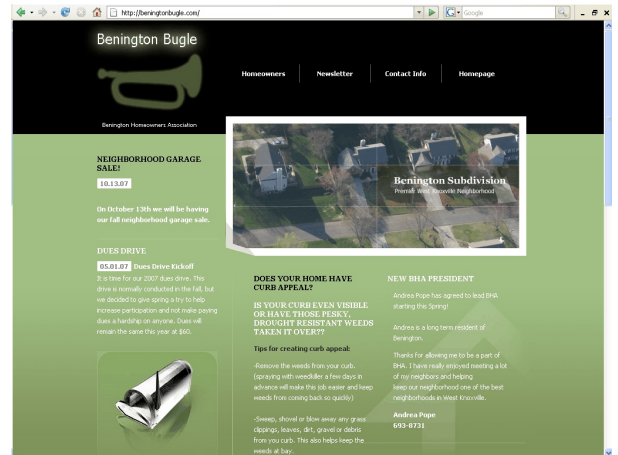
http://beningtonbugle.com/

Google

Benington Bugle

Homeowners

Newsletter

Contact Info

Homepage

Benington Homeowners Association

NEIGHBORHOOD GARAGE SALE!

10.13.07

On October 13th we will be having our fall neighborhood garage sale.

DUES DRIVE

05.01.07 Dues Drive Kickoff

It is time for our 2007 dues drive. This drive is normally conducted in the fall, but we decided to give spring a try to help increase participation and not making paying dues a hardship on anyone. Dues will remain the same this year at $60.

Benington Subdivision

Premier West Knoxville Neighborhood

DOES YOUR HOME HAVE CURB APPEAL?

IS YOUR CURB EVEN VISIBLE OR HAVE THOSE PESKY, DROUGHT RESISTANT WEEDS TAKEN IT OVER??

Tips for creating curb appeal:

-Remove the weeds from your curb. (spraying with weedkiller a few days in advance will make this job easier and keep weeds from coming back so quickly)

-Sweep, shovel or blow away any grass clippings, leaves, dirt, gravel or debris from you curb. This also helps keep the weeds at bay.

NEW BHA PRESIDENT

Andrea Pope has agreed to lead BHA starting this Spring!

Andrea is a long term resident of Benington.

Thanks for allowing me to be a part of BHA. I have really enjoyed meeting a lot of my neighbors and helping keep our neighborhood one of the best neighborhoods in West Knoxville.

Andrea Pope
693-8731